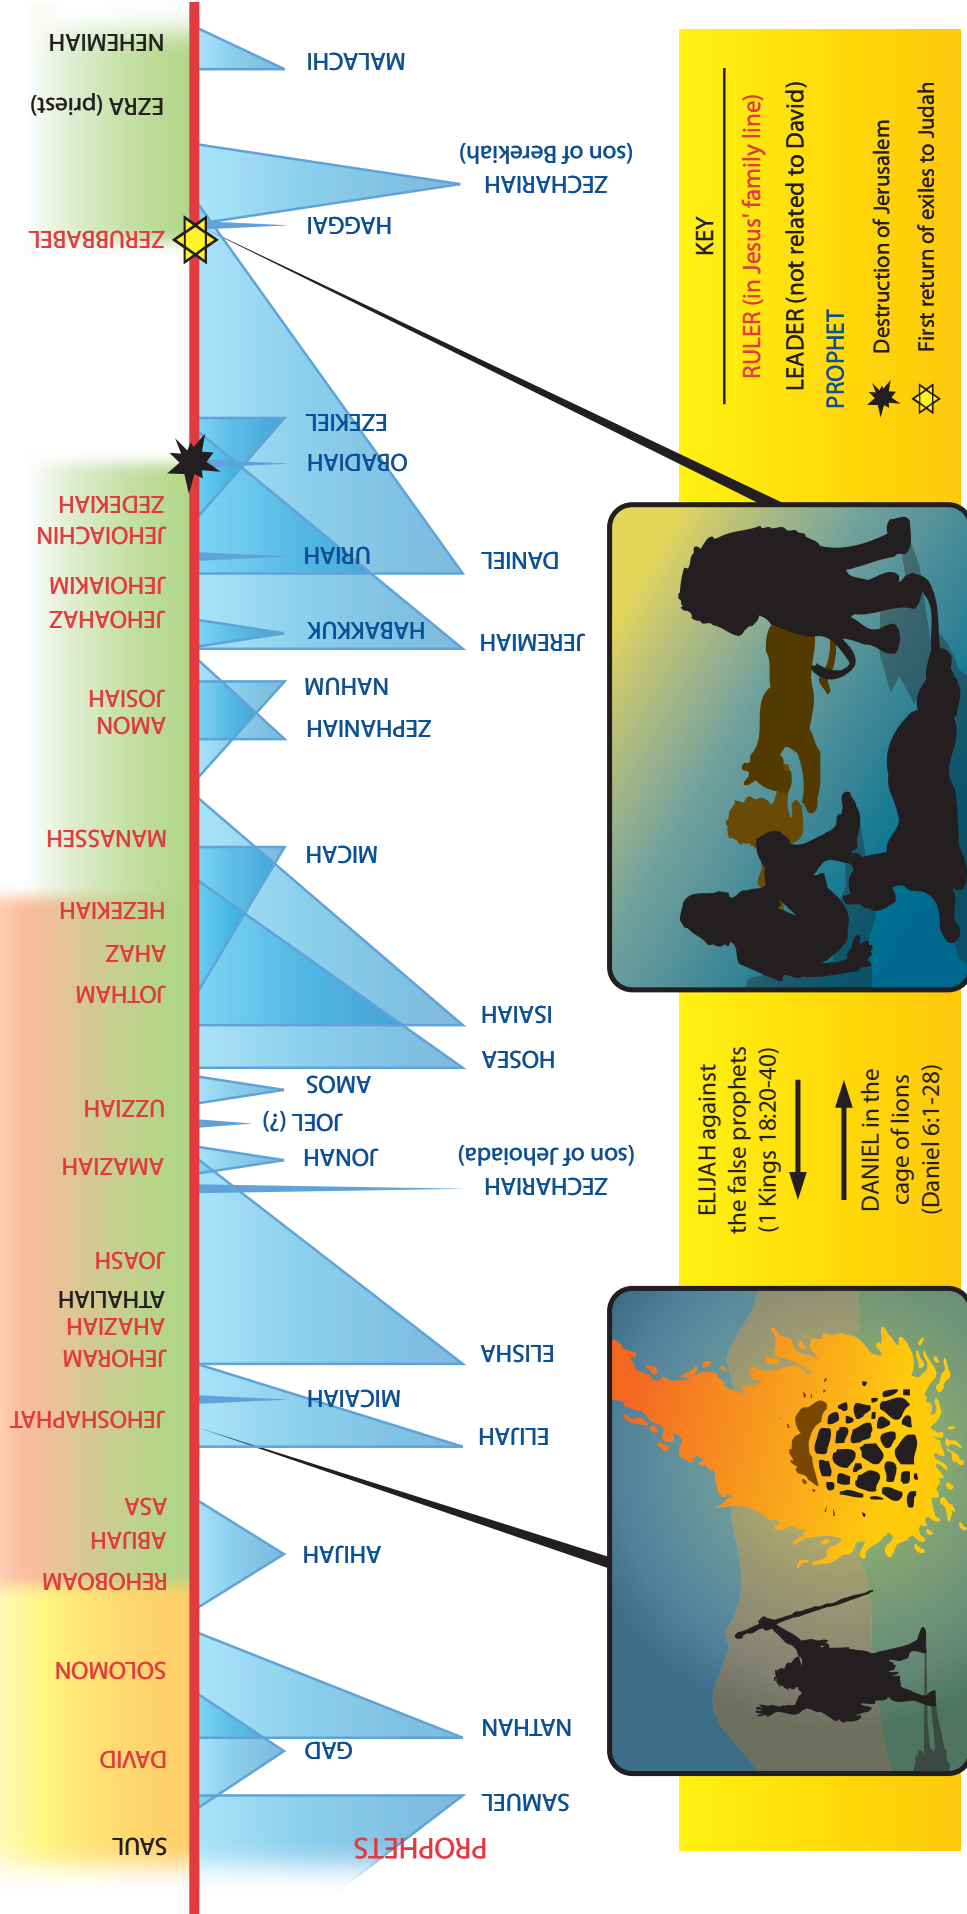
PROPHETS

SAUL
DAVID
SOLOMON
REHOBOAM
ABIJAH
ASA
JEHOSHAPHAT
JEHORAM
AHAZIAH
ATHALIAH
JOASH
AMAZIAH
UZZIAH
JOTHAM
AHAZ
HEZEKIAH
MANASSEH
AMON
JOSIAH
JEHOAHAZ
JEHOIAKIM
JEHOIACHIN
ZEDEKIAH
ZERUBBABEL
EZRA (priest)
NEHEMIAH

SAMUEL
GAD
NATHAN
AHIJAH
ELIJAH
MICAIAH
ELISHA
ZECHARIAH (son of Jehoiada)
JONAH
JOEL (?)
AMOS
HOSEA
ISAIAH
MICAH
ZEPHANIAH
NAHUM
JEREMIAH
HABAKKUK
DANIEL
URIAH
OBADIAH
EZEKIEL
HAGGAI
ZECHARIAH (son of Berekiah)
MALACHI

KEY
RULER (in Jesus' family line)
LEADER (not related to David)
PROPHET
Destruction of Jerusalem
First return of exiles to Judah

ELIJAH against the false prophets (1 Kings 18:20-40)
DANIEL in the cage of lions (Daniel 6:1-28)